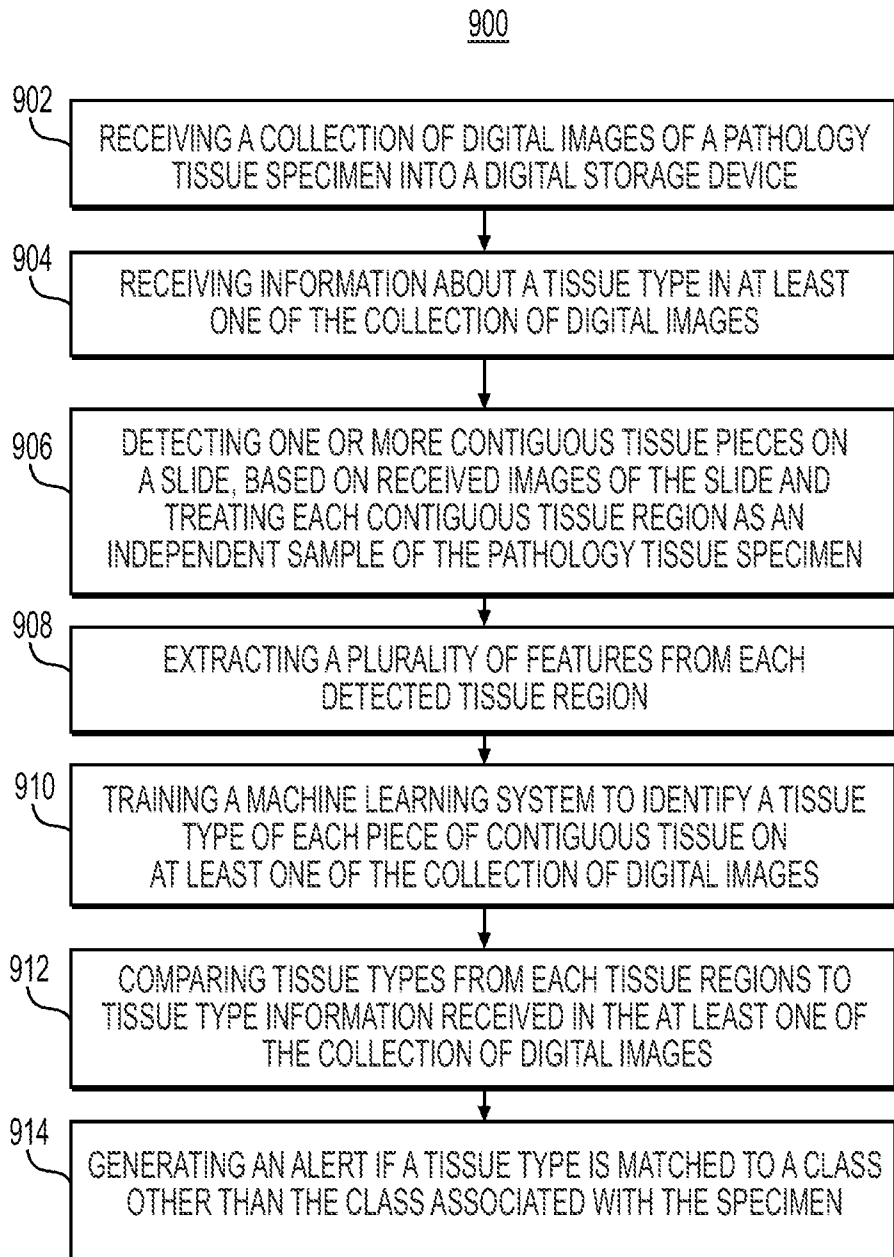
900

902
RECEIVING A COLLECTION OF DIGITAL IMAGES OF A PATHOLOGY TISSUE SPECIMEN INTO A DIGITAL STORAGE DEVICE

904
RECEIVING INFORMATION ABOUT A TISSUE TYPE IN AT LEAST ONE OF THE COLLECTION OF DIGITAL IMAGES

906
DETECTING ONE OR MORE CONTIGUOUS TISSUE PIECES ON A SLIDE, BASED ON RECEIVED IMAGES OF THE SLIDE AND TREATING EACH CONTIGUOUS TISSUE REGION AS AN INDEPENDENT SAMPLE OF THE PATHOLOGY TISSUE SPECIMEN

908
EXTRACTING A PLURALITY OF FEATURES FROM EACH DETECTED TISSUE REGION

910
TRAINING A MACHINE LEARNING SYSTEM TO IDENTIFY A TISSUE TYPE OF EACH PIECE OF CONTIGUOUS TISSUE ON AT LEAST ONE OF THE COLLECTION OF DIGITAL IMAGES

912
COMPARING TISSUE TYPES FROM EACH TISSUE REGIONS TO TISSUE TYPE INFORMATION RECEIVED IN THE AT LEAST ONE OF THE COLLECTION OF DIGITAL IMAGES

914
GENERATING AN ALERT IF A TISSUE TYPE IS MATCHED TO A CLASS OTHER THAN THE CLASS ASSOCIATED WITH THE SPECIMEN